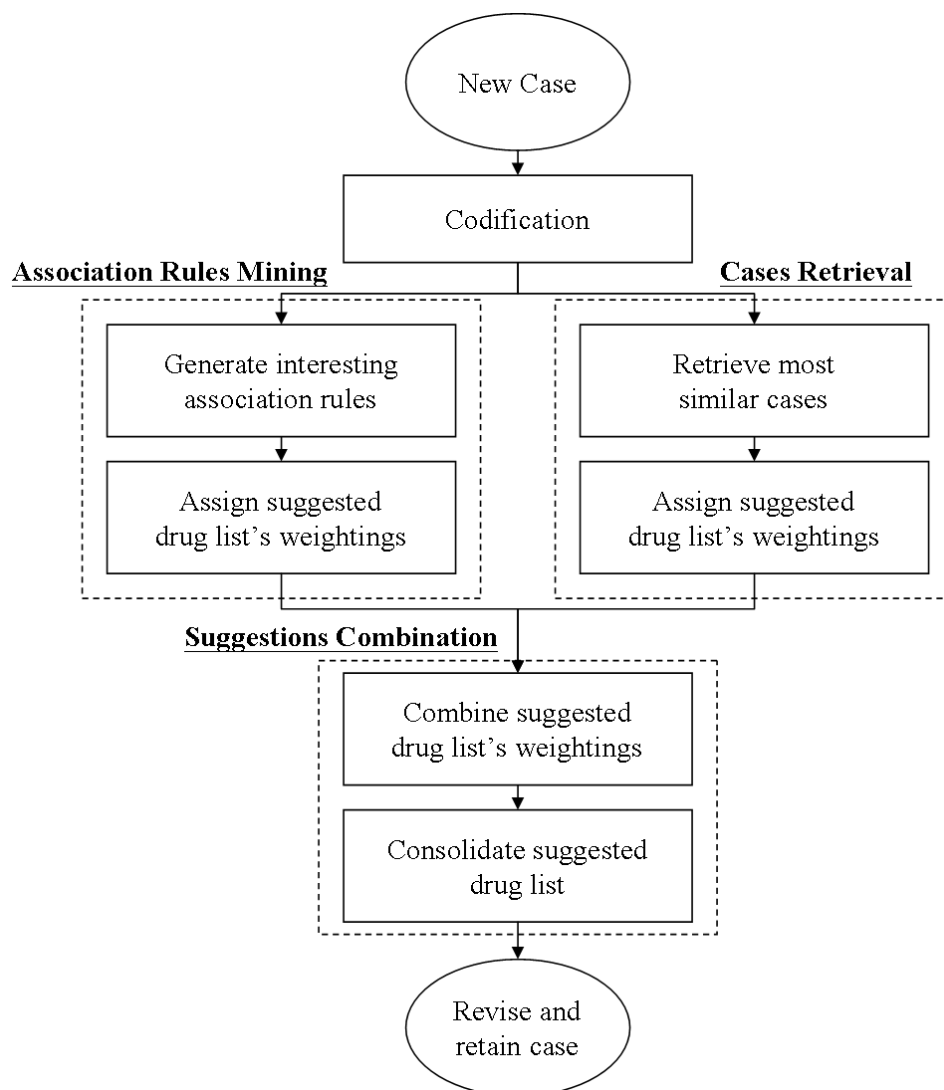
New Case

Codification

Association Rules Mining

Generate interesting association rules

Assign suggested drug list's weightings

Cases Retrieval

Retrieve most similar cases

Assign suggested drug list's weightings

Suggestions Combination

Combine suggested drug list's weightings

Consolidate suggested drug list

Revise and retain case